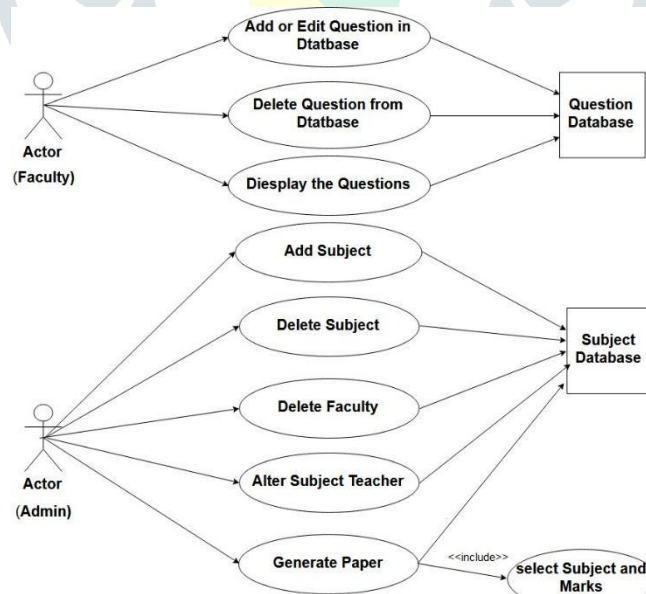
Add or Edit Question in Dtatbase

Delete Question from Dtatbase

Diesplay the Questions

Actor

(Faculty)

Question Database

Add Subject

Delete Subject

Delete Faculty

Alter Subject Teacher

Generate Paper

Subject Database

Actor

(Admin)

<<include>>

select Subject and Marks